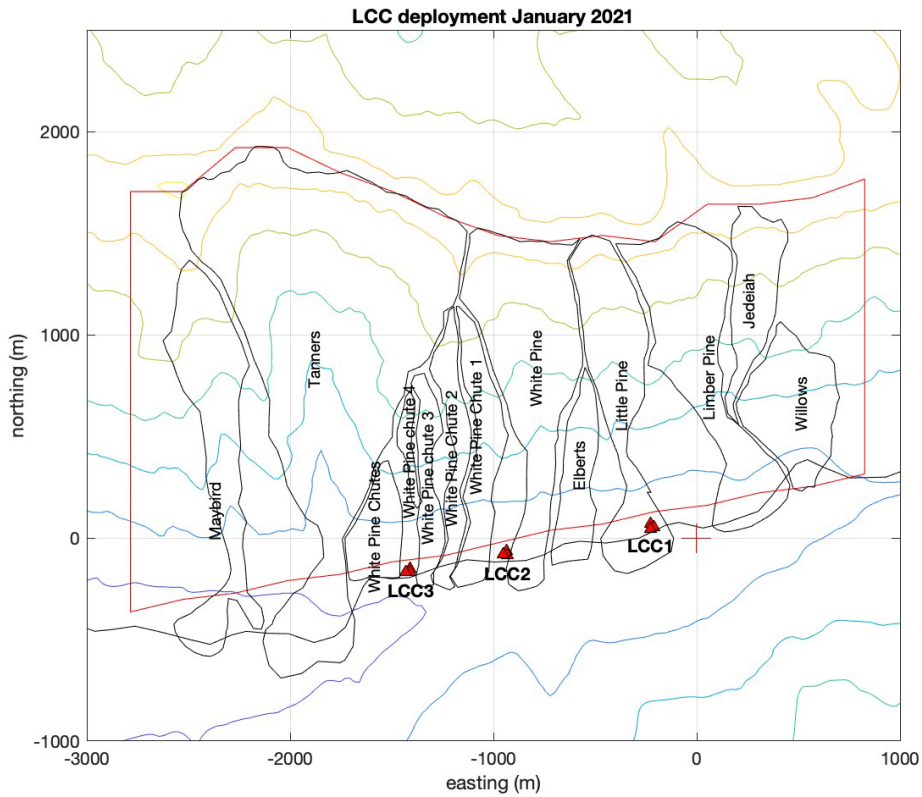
LCC deployment January 2021

2000
1000
0
-1000
northing (m)

-3000
-2000
-1000
0
1000
easting (m)

Tanners
Maybird
White Pine Chutes
White Pine chute 4
White Pine chute 3
White Pine Chute 2
White Pine Chute 1
White Pine
Elberts
Little Pine
Limber Pine
Jedeiah
Willows
LCC1
LCC2
LCC3